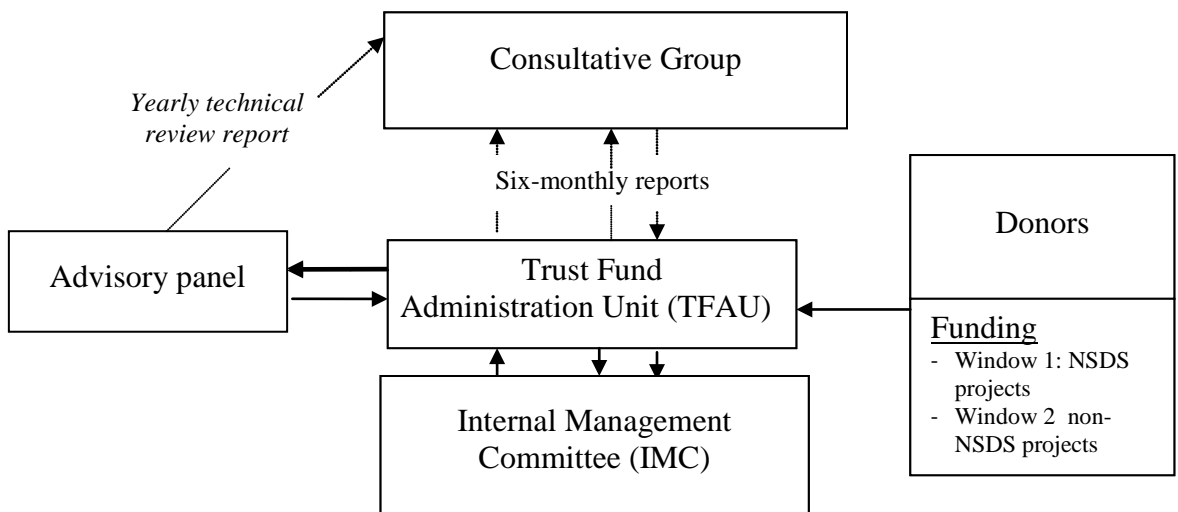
Consultative Group

Yearly technical review report

Six-monthly reports

Donors

Advisory panel

Trust Fund Administration Unit (TFAU)

Funding
- Window 1: NSDS projects
- Window 2 non-NSDS projects

Internal Management Committee (IMC)